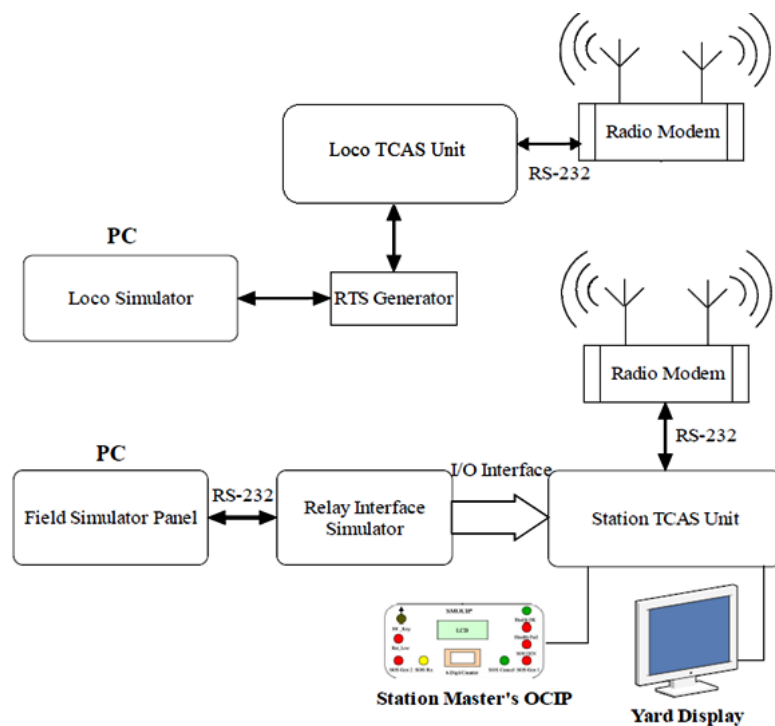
Radio Modem

Loco TCAS Unit

RS-232

PC

Loco Simulator

RTS Generator

Radio Modem

RS-232

PC

I/O Interface

Field Simulator Panel

RS-232

Relay Interface Simulator

Station TCAS Unit

SMOCIP

LCD

Station Master's OCIP

Yard Display